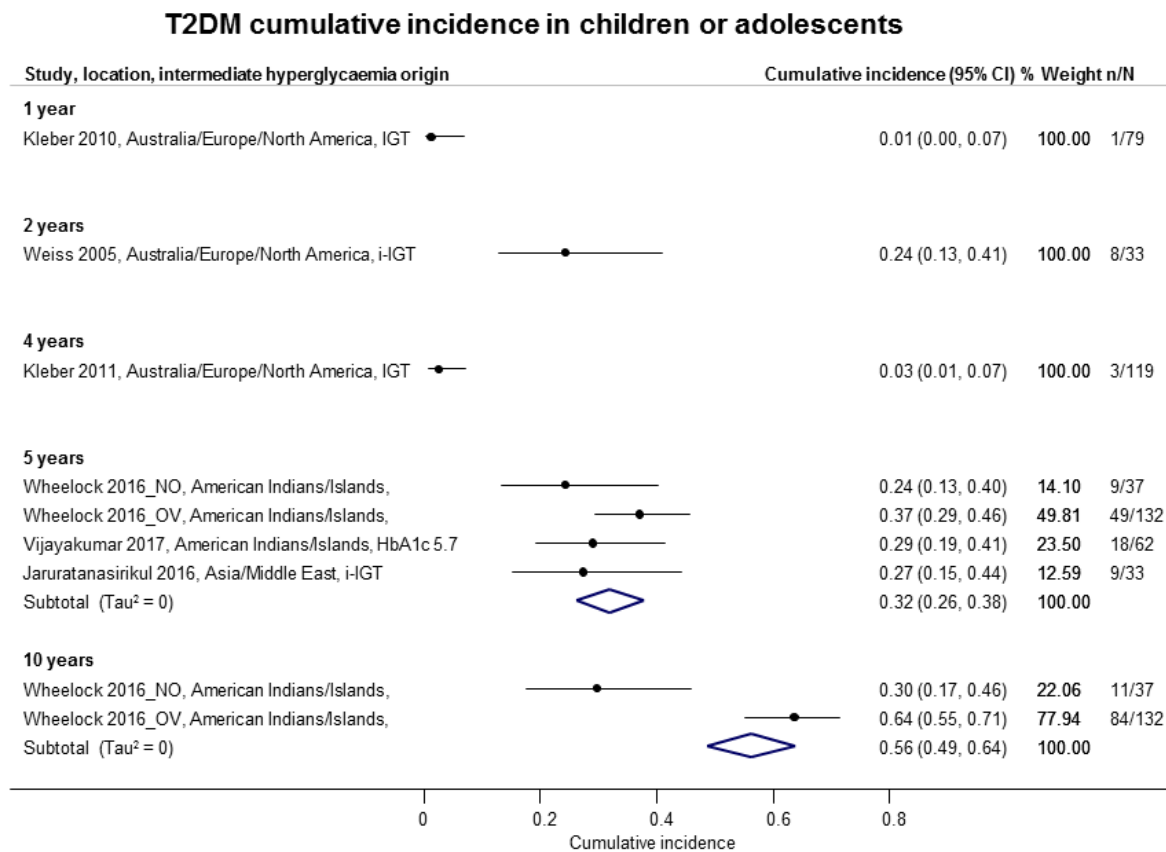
T2DM cumulative incidence in children or adolescents

| Study, location, intermediate hyperglycaemia origin | Cumulative incidence (95% CI) | % Weight | n/N |
|---|---|---|---|
| 1 year | | | |
| Kleber 2010, Australia/Europe/North America, IGT | 0.01 (0.00, 0.07) | 100.00 | 1/79 |
| 2 years | | | |
| Weiss 2005, Australia/Europe/North America, i-IGT | 0.24 (0.13, 0.41) | 100.00 | 8/33 |
| 4 years | | | |
| Kleber 2011, Australia/Europe/North America, IGT | 0.03 (0.01, 0.07) | 100.00 | 3/119 |
| 5 years | | | |
| Wheelock 2016_NO, American Indians/Islands, | 0.24 (0.13, 0.40) | 14.10 | 9/37 |
| Wheelock 2016_OV, American Indians/Islands, | 0.37 (0.29, 0.46) | 49.81 | 49/132 |
| Vijayakumar 2017, American Indians/Islands, HbA1c 5.7 | 0.29 (0.19, 0.41) | 23.50 | 18/62 |
| Jaruratanasirikul 2016, Asia/Middle East, i-IGT | 0.27 (0.15, 0.44) | 12.59 | 9/33 |
| Subtotal (Tau² = 0) | 0.32 (0.26, 0.38) | 100.00 | |
| 10 years | | | |
| Wheelock 2016_NO, American Indians/Islands, | 0.30 (0.17, 0.46) | 22.06 | 11/37 |
| Wheelock 2016_OV, American Indians/Islands, | 0.64 (0.55, 0.71) | 77.94 | 84/132 |
| Subtotal (Tau² = 0) | 0.56 (0.49, 0.64) | 100.00 | |

0 0.2 0.4 0.6 0.8
Cumulative incidence